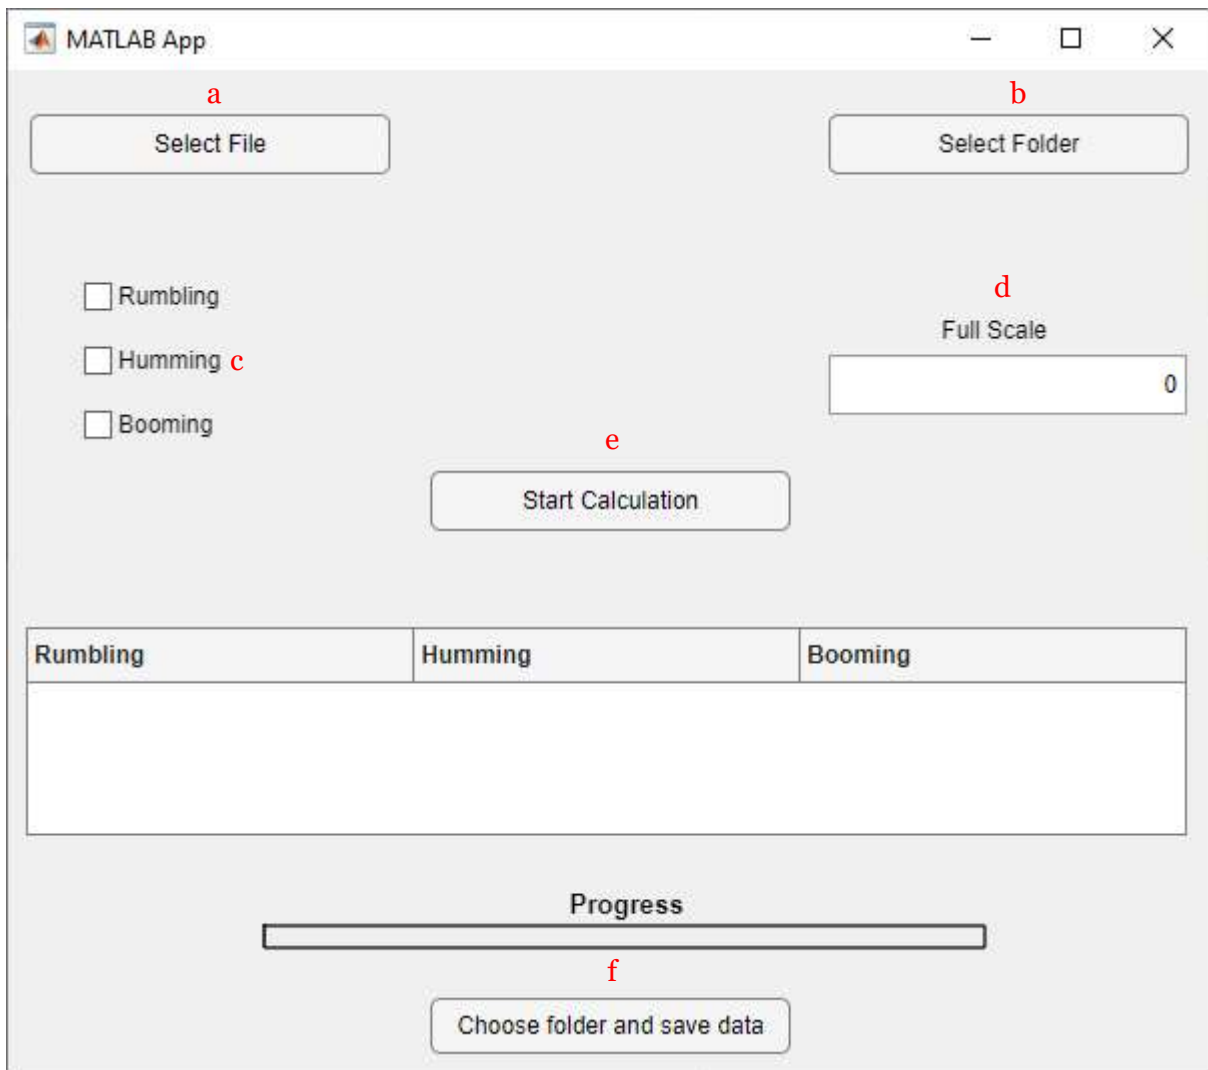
MATLAB App

a

Select File

b

Select Folder

Rumbling

Humming c

Booming

d

Full Scale

0

e

Start Calculation

| Rumbling | Humming | Booming |
|---|---|---|
| | | |

Progress

f

Choose folder and save data